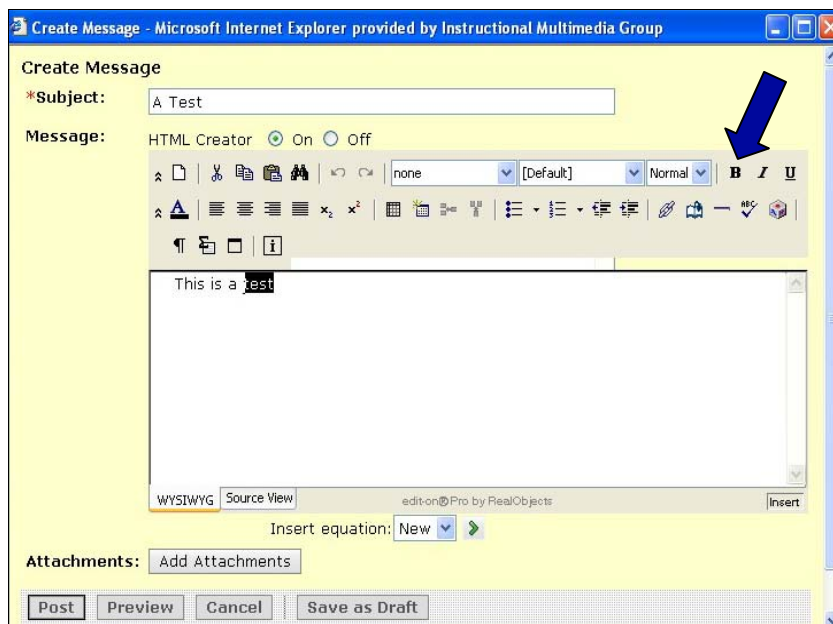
Create Message - Microsoft Internet Explorer provided by Instructional Multimedia Group

Create Message

*Subject: A Test

Message: HTML Creator On Off

none [Default] Normal B I U

This is a test

WYSIWYG Source View edit-on®Pro by RealObjects Insert

Insert equation: New

Attachments: Add Attachments

Post Preview Cancel Save as Draft